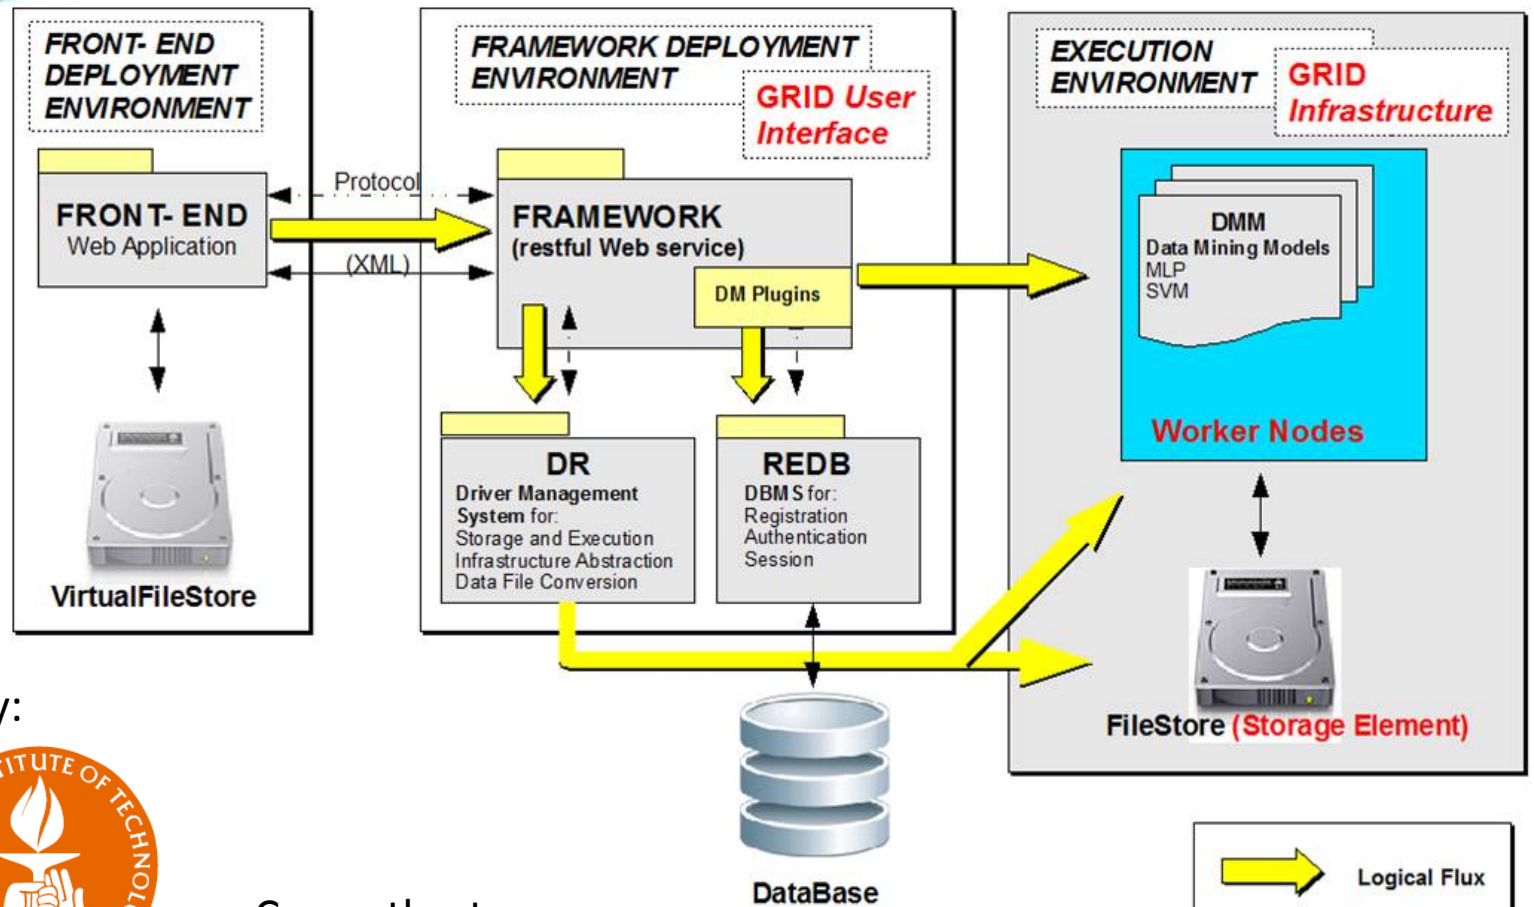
FRONT- END DEPLOYMENT ENVIRONMENT

FRONT- END
Web Application

VirtualFileStore

Protocol
(XML)

FRAMEWORK DEPLOYMENT ENVIRONMENT

GRID User Interface

FRAMEWORK
(restful Web service)

DM Plugins

DR
Driver Management System for:
Storage and Execution
Infrastructure Abstraction
Data File Conversion

REDB
DBMS for:
Registration
Authentication
Session

DataBase

EXECUTION ENVIRONMENT

GRID Infrastructure

DMM
Data Mining Models
MLP
SVM

Worker Nodes

FileStore (Storage Element)

Logical Flux

y:

ITUTE OF TECHNOL

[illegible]